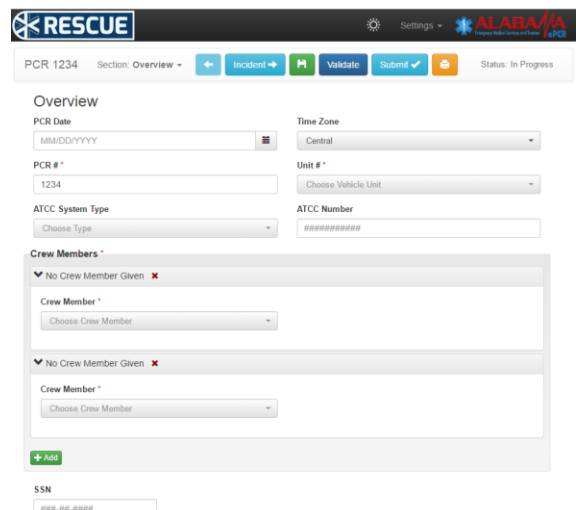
RESCUE

Settings

ALABAMA
Emergency Medical Services and Trauma
ePCR

PCR 1234 Section: Overview Incident Validate Submit Status: In Progress

Overview

PCR Date
MM/DD/YYYY

Time Zone
Central

PCR # *
1234

Unit # *
Choose Vehicle Unit

ATCC System Type
Choose Type

ATCC Number
###########

Crew Members *

No Crew Member Given

Crew Member *
Choose Crew Member

No Crew Member Given

Crew Member *
Choose Crew Member

Add

SSN
###-##-####